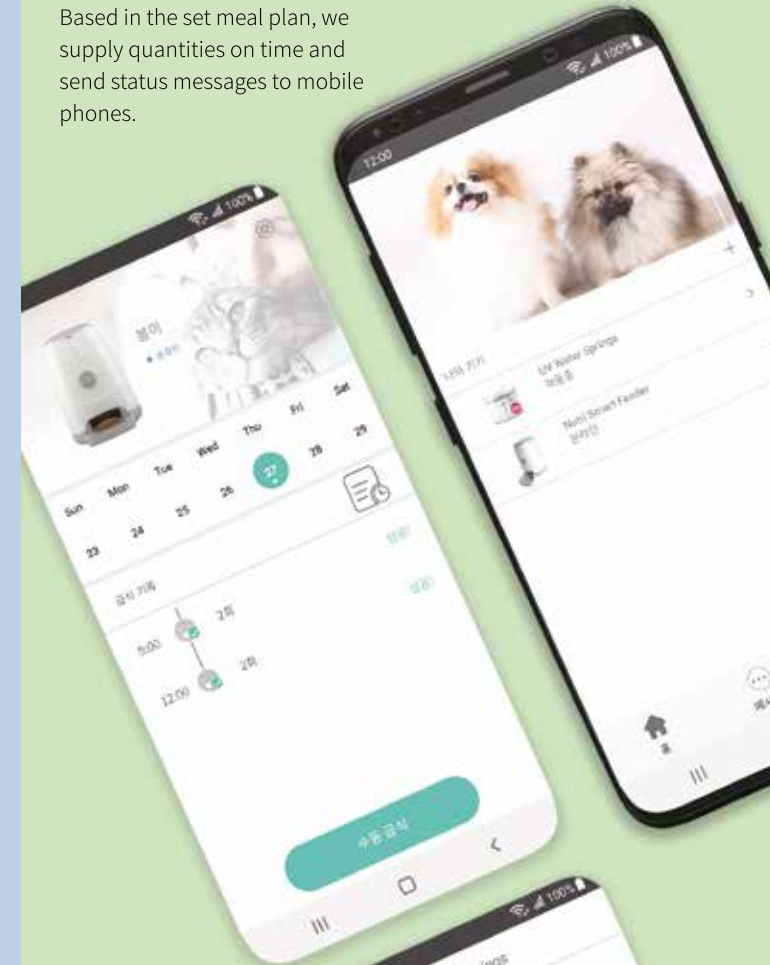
Based in the set meal plan, we supply quantities on time and send status messages to mobile phones.

12:00

100%

UV Water Springs

Nuni Smart Feeder

100%

봄이

Sun Mon Tue Wed Thu Fri Sat

23 24 25 26 27 28 29

급식 기록

5:00 2회

12:00 2회

수동급식

III

100%